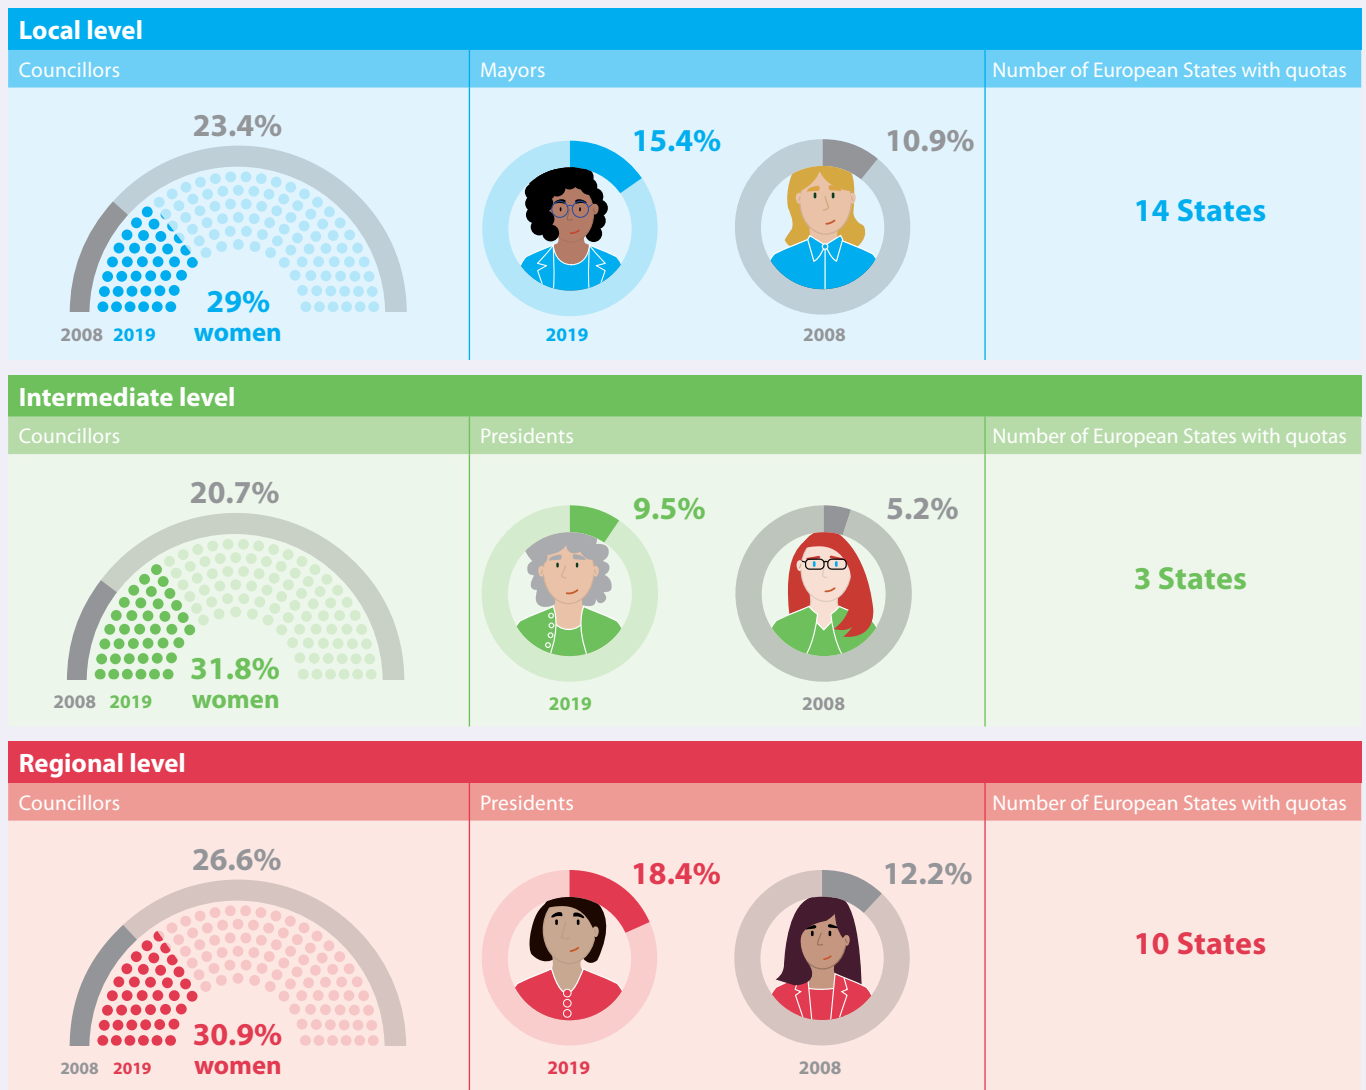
Local level

Councillors

23.4%

29% women

2008 2019

Mayors

15.4%

2019

10.9%

2008

Number of European States with quotas

14 States

Intermediate level

Councillors

20.7%

31.8% women

2008 2019

Presidents

9.5%

2019

5.2%

2008

Number of European States with quotas

3 States

Regional level

Councillors

26.6%

30.9% women

2008 2019

Presidents

18.4%

2019

12.2%

2008

Number of European States with quotas

10 States